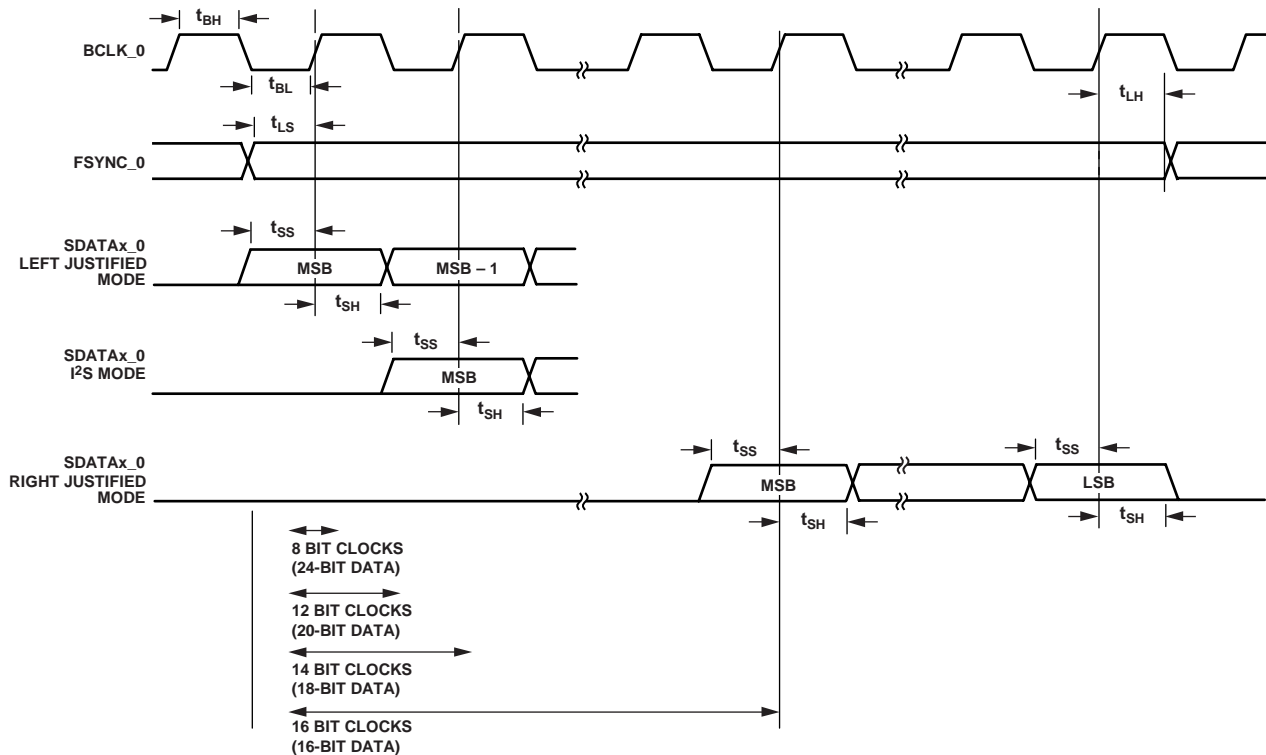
$t_{BH}$

BCLK_0

$t_{BL}$

$t_{LH}$

$t_{LS}$

FSYNC_0

$t_{SS}$

SDATAx_0 LEFT JUSTIFIED MODE

MSB

MSB – 1

$t_{SH}$

$t_{SS}$

SDATAx_0 $I^2S$ MODE

MSB

$t_{SH}$

$t_{SS}$

$t_{SS}$

SDATAx_0 RIGHT JUSTIFIED MODE

MSB

LSB

$t_{SH}$

$t_{SH}$

8 BIT CLOCKS (24-BIT DATA)

12 BIT CLOCKS (20-BIT DATA)

14 BIT CLOCKS (18-BIT DATA)

16 BIT CLOCKS (16-BIT DATA)